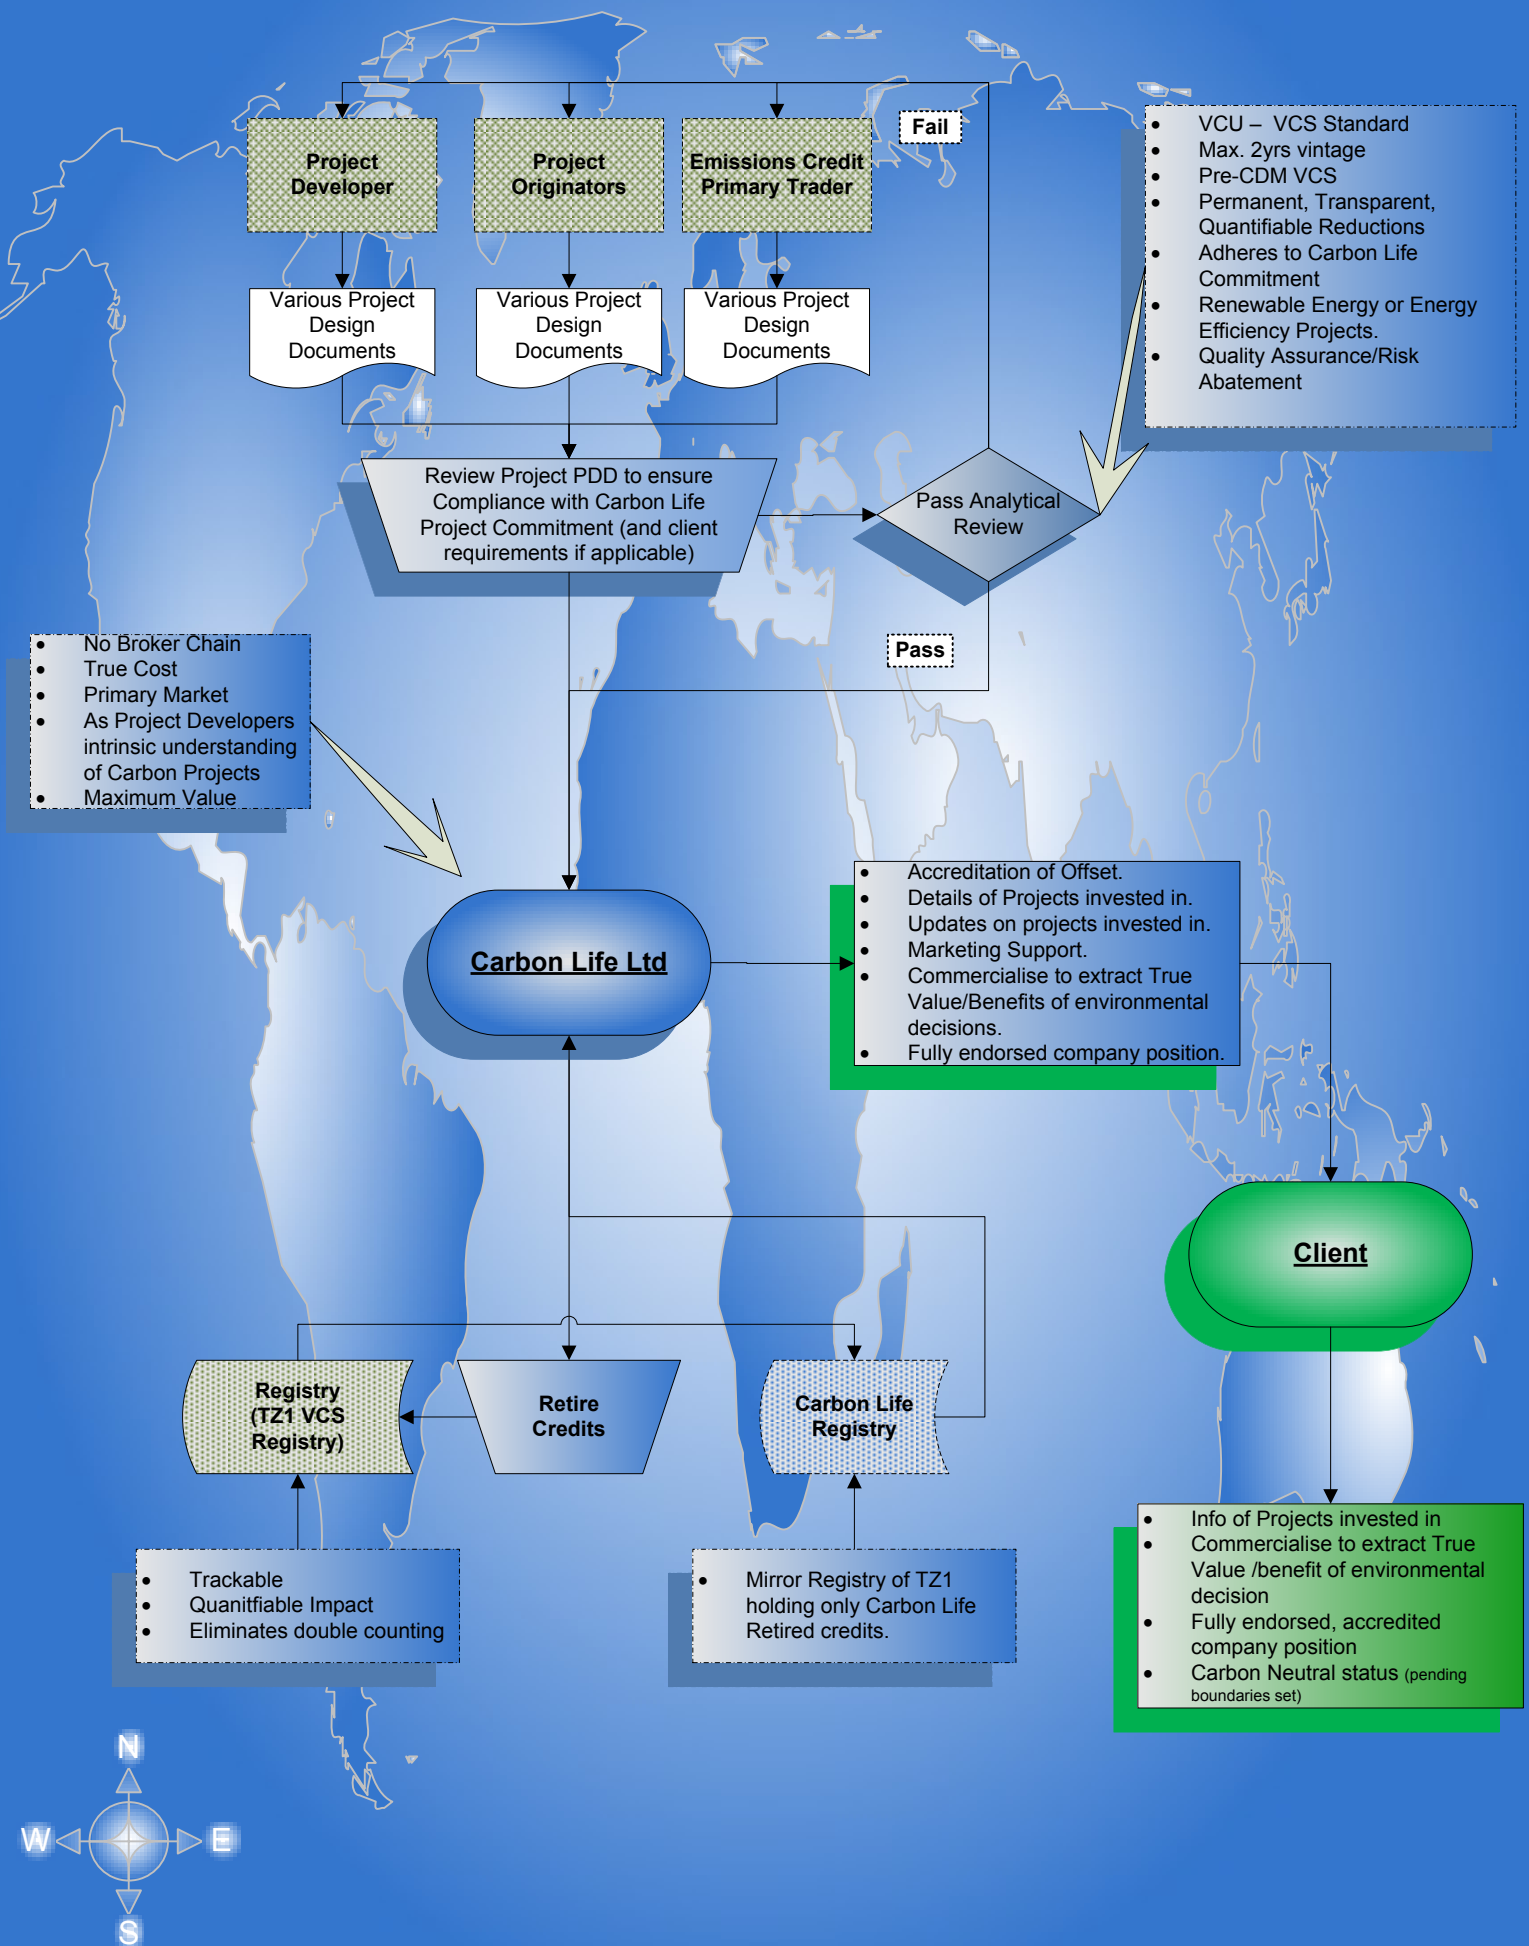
Project Developer

Project Originators

Emissions Credit Primary Trader

Fail

- VCU – VCS Standard
- Max. 2yrs vintage
- Pre-CDM VCS
- Permanent, Transparent, Quantifiable Reductions
- Adheres to Carbon Life Commitment
- Renewable Energy or Energy Efficiency Projects.
- Quality Assurance/Risk Abatement

Various Project Design Documents

Various Project Design Documents

Various Project Design Documents

Review Project PDD to ensure Compliance with Carbon Life Project Commitment (and client requirements if applicable)

Pass Analytical Review

- No Broker Chain
- True Cost
- Primary Market
- As Project Developers intrinsic understanding of Carbon Projects
- Maximum Value

Pass

- Accreditation of Offset.
- Details of Projects invested in.
- Updates on projects invested in.
- Marketing Support.
- Commercialise to extract True Value/Benefits of environmental decisions.
- Fully endorsed company position.

Carbon Life Ltd

Client

Registry (TZ1 VCS Registry)

Retire Credits

Carbon Life Registry

- Info of Projects invested in
- Commercialise to extract True Value /benefit of environmental decision
- Fully endorsed, accredited company position
- Carbon Neutral status (pending boundaries set)

- Trackable
- Quanitfiable Impact
- Eliminates double counting

- Mirror Registry of TZ1 holding only Carbon Life Retired credits.

N
W
E
S